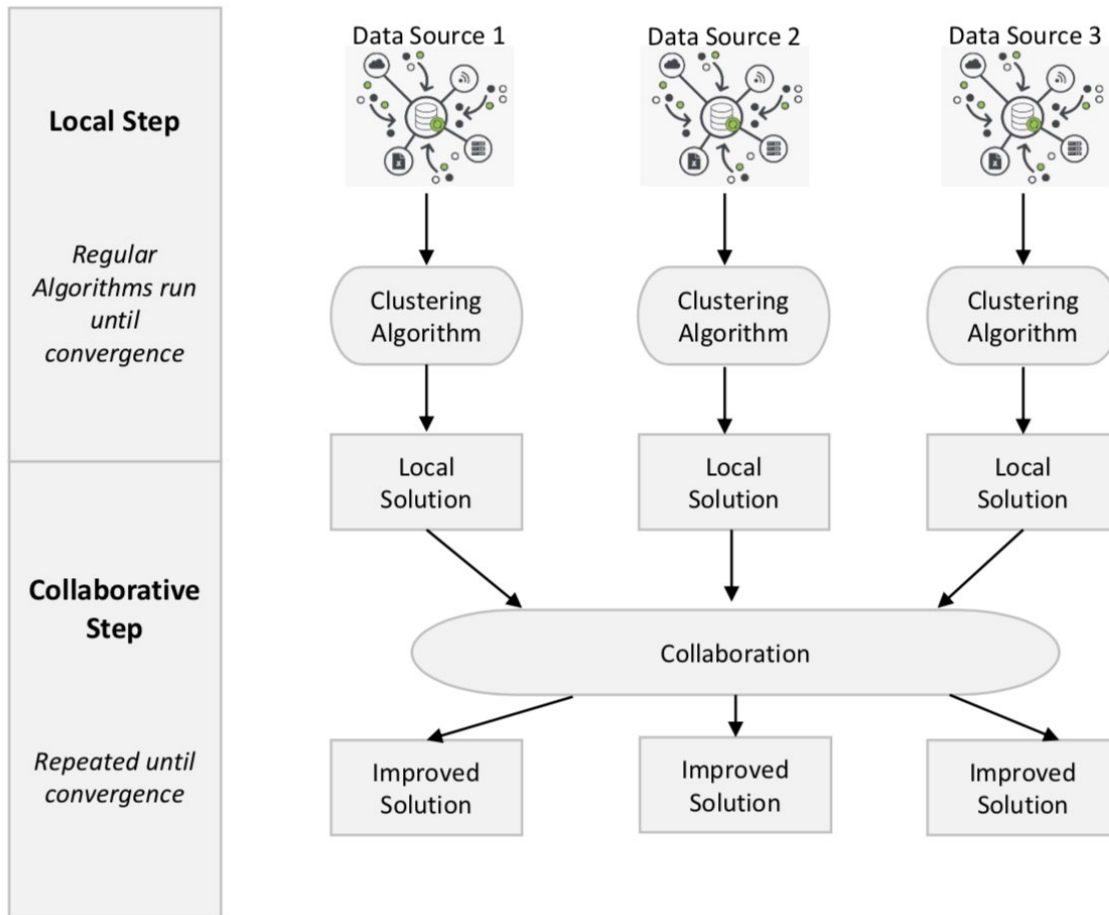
Local Step

Regular Algorithms run until convergence

Collaborative Step

Repeated until convergence

Data Source 1

Data Source 2

Data Source 3

Clustering Algorithm

Clustering Algorithm

Clustering Algorithm

Local Solution

Local Solution

Local Solution

Collaboration

Improved Solution

Improved Solution

Improved Solution